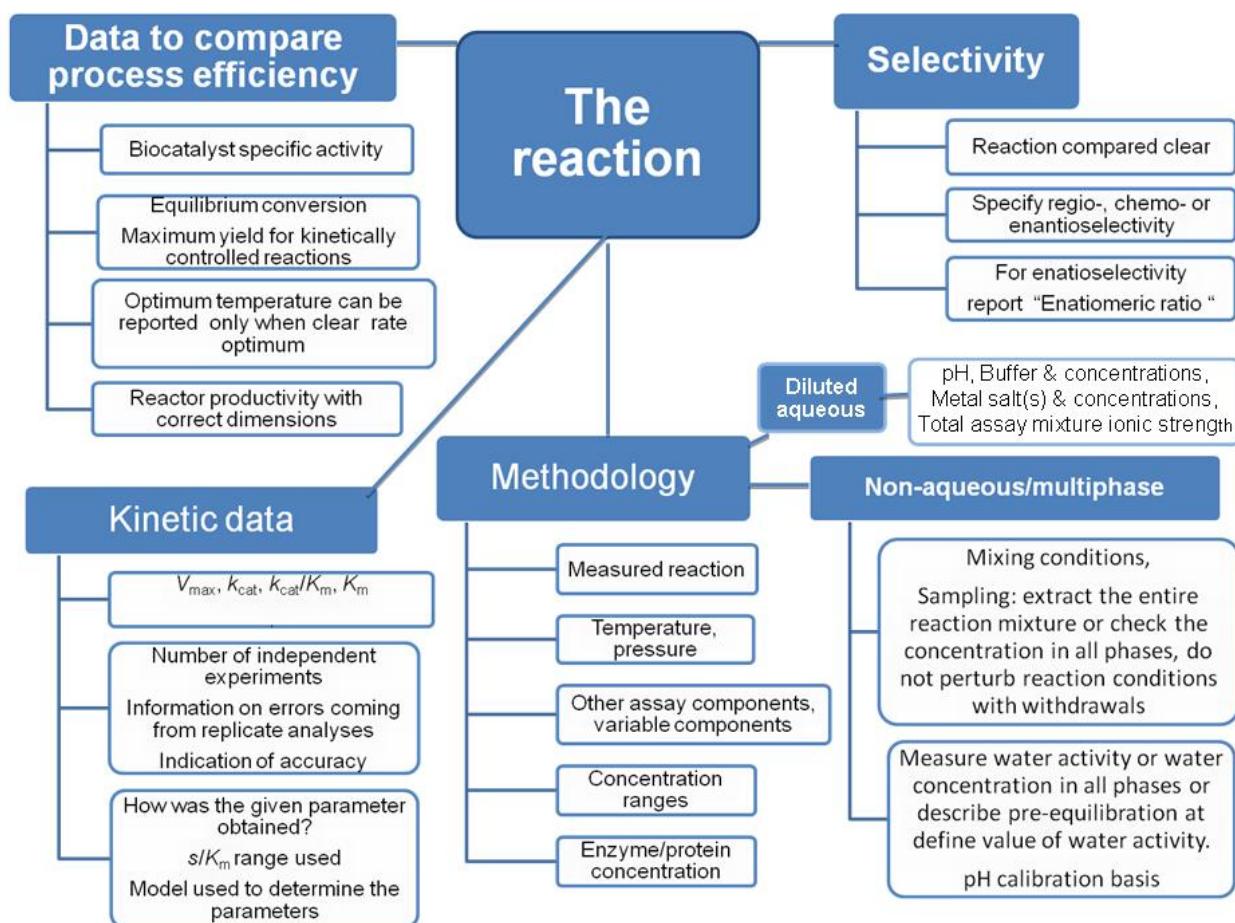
Data to compare process efficiency

Biocatalyst specific activity

Equilibrium conversion
Maximum yield for kinetically controlled reactions

Optimum temperature can be reported only when clear rate optimum

Reactor productivity with correct dimensions

The reaction

Selectivity

Reaction compared clear

Specify regio-, chemo- or enantioselectivity

For enatioselectivity report "Enatiomeric ratio "

Diluted aqueous

pH, Buffer & concentrations, Metal salt(s) & concentrations, Total assay mixture ionic strength

Kinetic data

$V_{max}$, $k_{cat}$, $k_{cat}/K_m$, $K_m$

Number of independent experiments
Information on errors coming from replicate analyses
Indication of accuracy

How was the given parameter obtained?
$s/K_m$ range used
Model used to determine the parameters

Methodology

Measured reaction

Temperature, pressure

Other assay components, variable components

Concentration ranges

Enzyme/protein concentration

Non-aqueous/multiphase

Mixing conditions,
Sampling: extract the entire reaction mixture or check the concentration in all phases, do not perturb reaction conditions with withdrawals

Measure water activity or water concentration in all phases or describe pre-equilibration at define value of water activity.
pH calibration basis